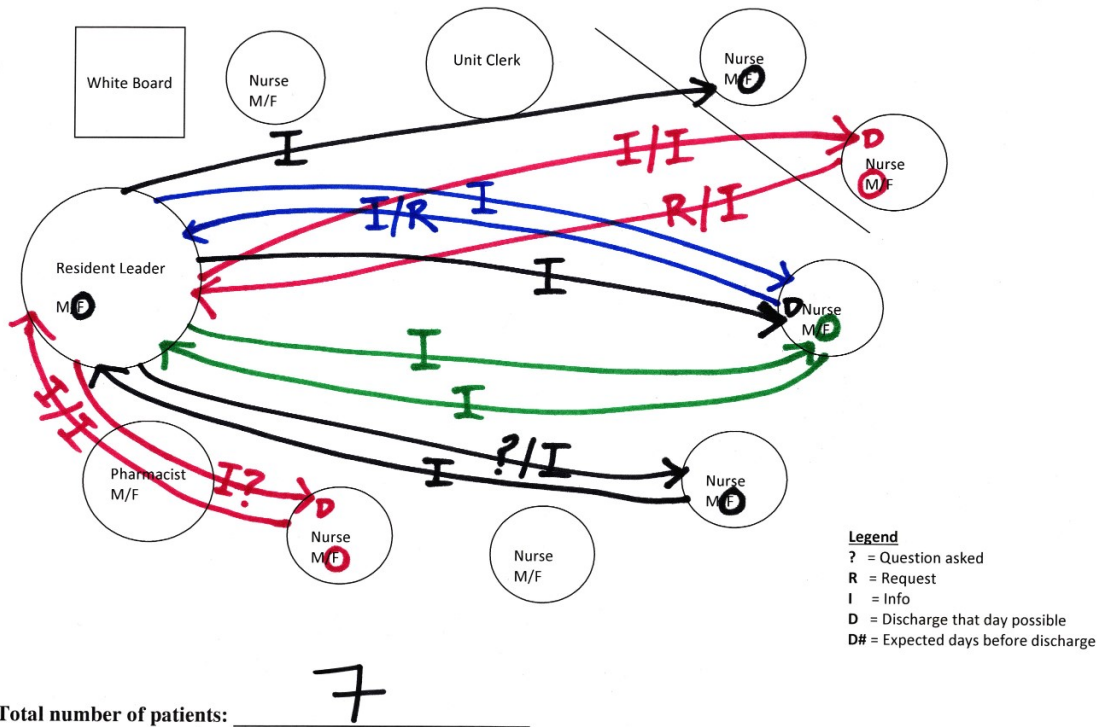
White Board

Nurse
M/F

Unit Clerk

Nurse
M/F

I

I/I

D

Nurse
M/F

I/R

I

R/I

Resident Leader

M/F

I

D

Nurse
M/F

I

I

I/I

?/I

Pharmacist
M/F

I?

D

I

Nurse
M/F

Nurse
M/F

Nurse
M/F

Legend
? = Question asked
R = Request
I = Info
D = Discharge that day possible
D# = Expected days before discharge

Total number of patients: 7